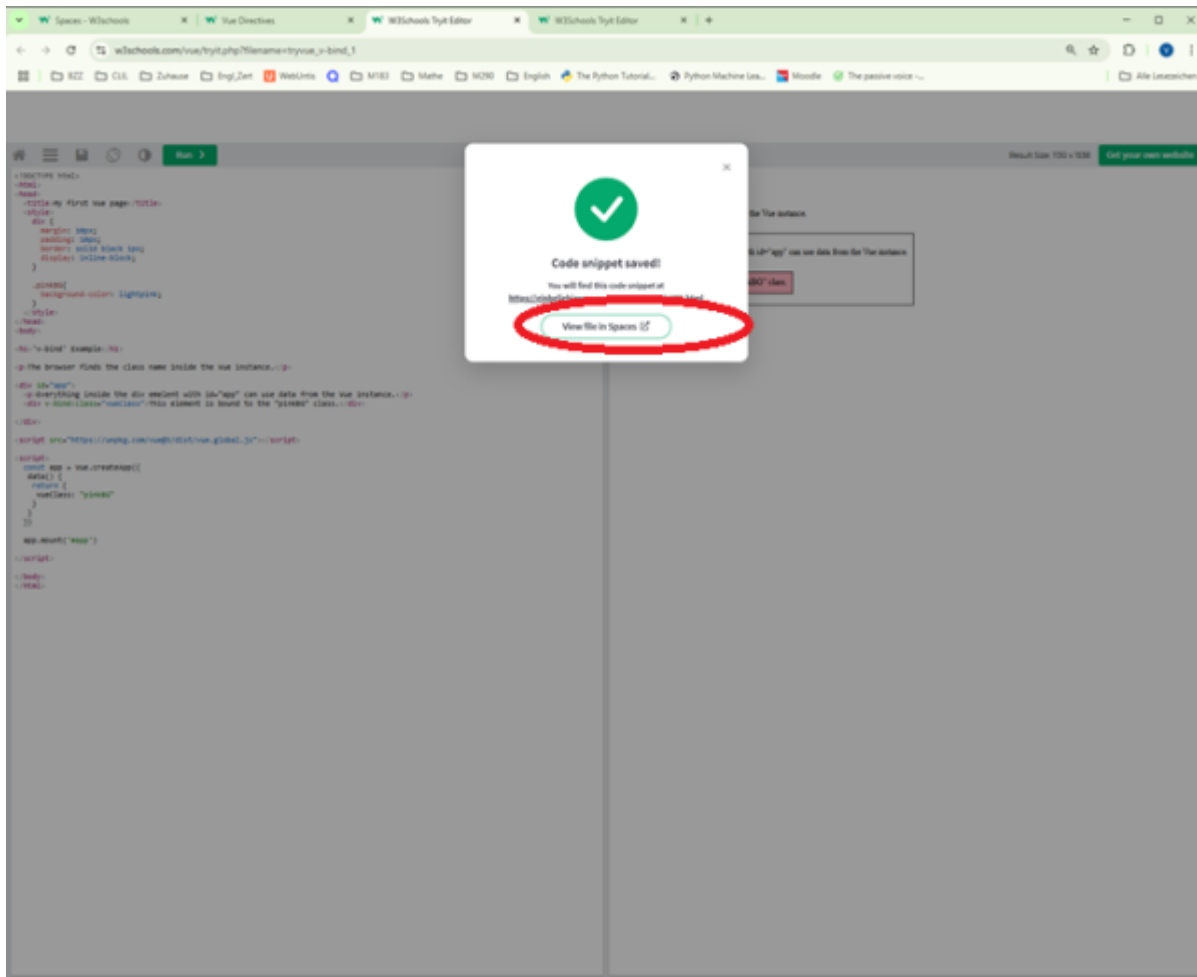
Spaces - W3schools
Vue Directives
W3Schools Tryit Editor
W3Schools Tryit Editor

w3schools.com/vue/tryit.php?filename=tryvue_v-bind_1

BZZ CUL Zuhause Engl_Zert WebUntis M183 Mathe M290 English The Python Tutorial... Python Machine Lea... Moodle The passive voice -...
Alle Lesezeichen

Run >

Result Size: 700 x 508
Get your own website

<!DOCTYPE html>
<html>
<head>
<title>My first Vue page</title>
<style>
div {
margin: 10px;
padding: 10px;
border: solid black 1px;
display: inline-block;
}

.pinkBG{
background-color: lightpink;
}
</style>
</head>
<body>

<h1>'v-bind' Example</h1>

<p>The browser finds the class name inside the Vue instance.</p>

<div id="app">
<p>Everything inside the div emelent with id="app" can use data from the Vue instance.</p>
<div v-bind:class="vueClass">This element is bound to the "pinkBG" class.</div>

</div>

<script src="https://unpkg.com/vue@3/dist/vue.global.js"></script>

<script>
const app = Vue.createApp({
data() {
return {
vueClass: "pinkBG"
}
}
})

app.mount('#app')

</script>

</body>
</html>

the Vue instance.
h id="app" can use data from the Vue instance.
BG" class

Code snippet saved!
You will find this code snippet at
https://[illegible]
View file in Spaces